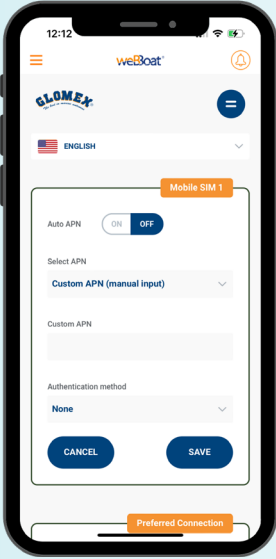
12:12

weBBoat

GLOMEX
The Art of Marine Technology

ENGLISH

Mobile SIM 1

Auto APN
ON
OFF

Select APN
Custom APN (manual input)

Custom APN

Authentication method
None

CANCEL
SAVE

Preferred Connection